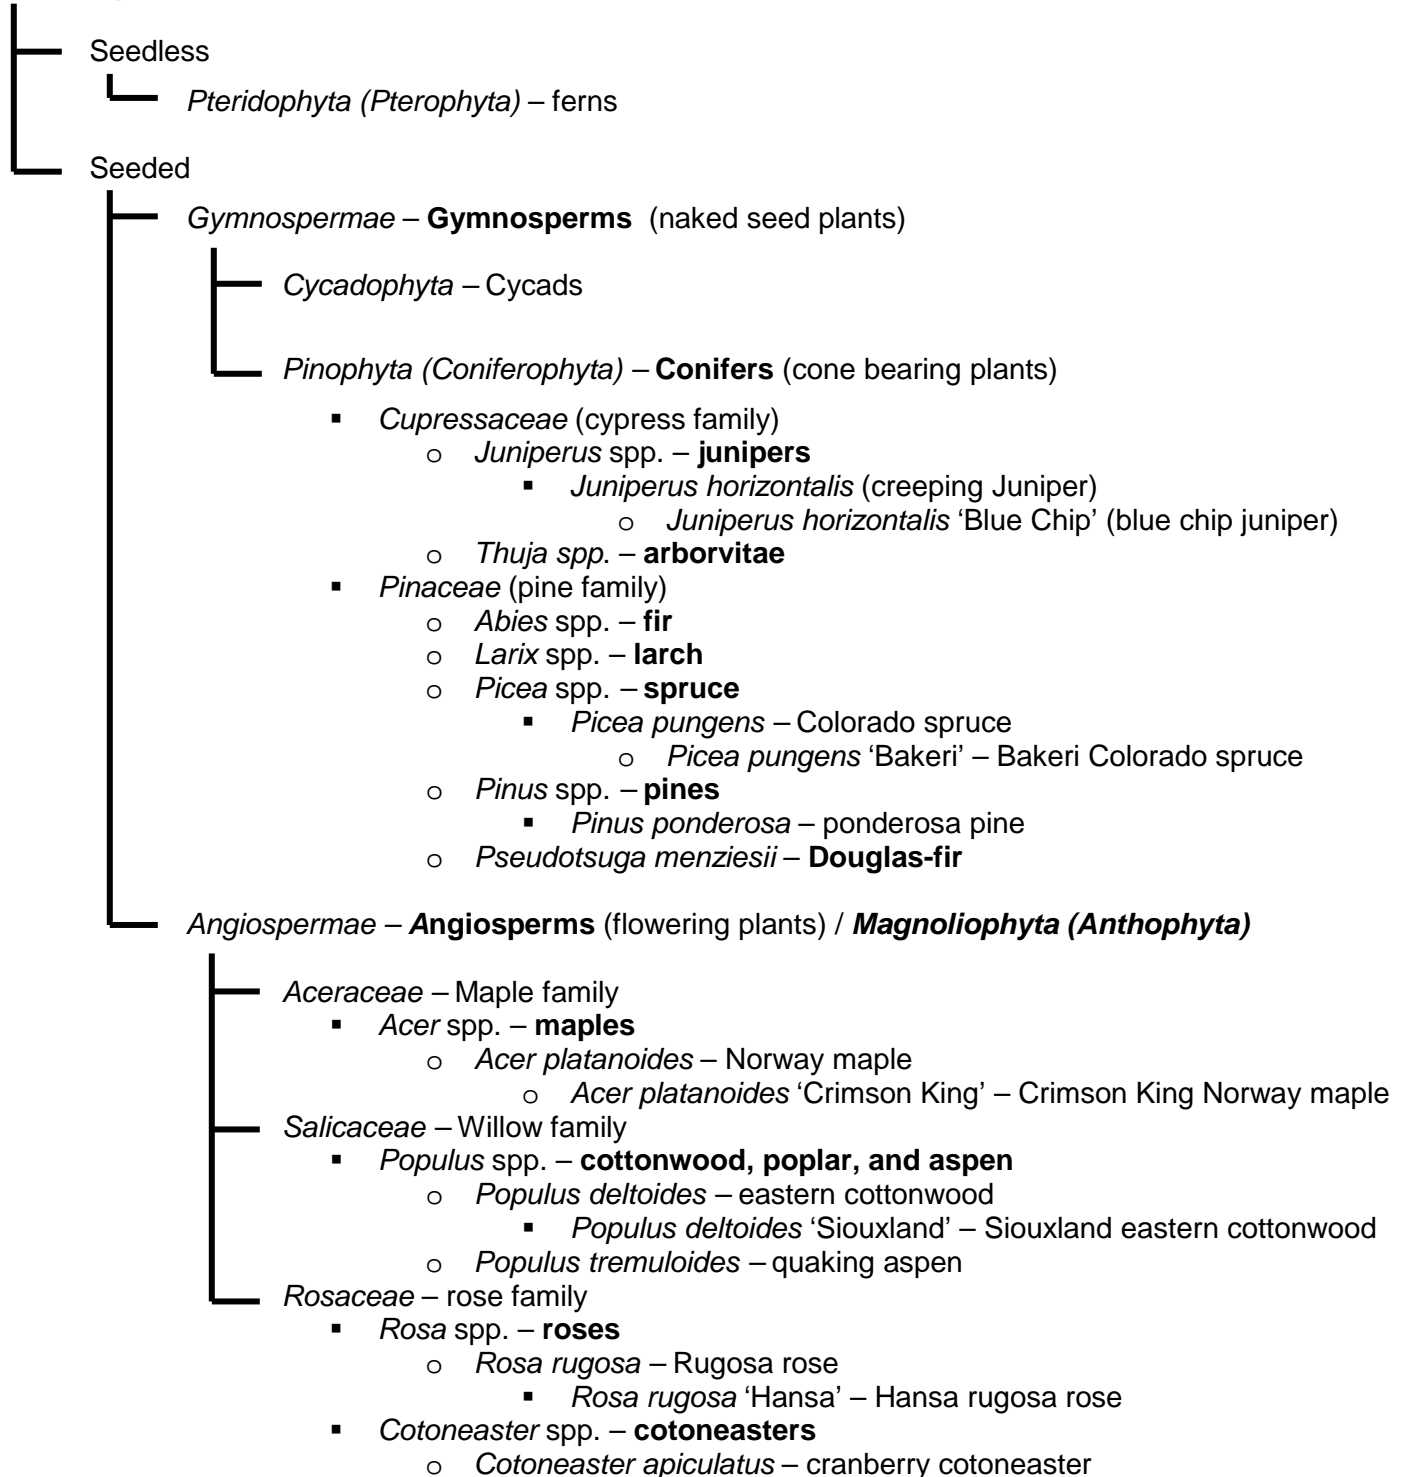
Seedless

*Pteridophyta (Pterophyta)* – ferns

Seeded

*Gymnospermae* – **Gymnosperms** (naked seed plants)

*Cycadophyta* – Cycads

*Pinophyta (Coniferophyta)* – **Conifers** (cone bearing plants)

- *Cupressaceae* (cypress family)
  - o *Juniperus* spp. – **junipers**
    - *Juniperus horizontalis* (creeping Juniper)
      - o *Juniperus horizontalis* 'Blue Chip' (blue chip juniper)
  - o *Thuja spp.* – **arborvitae**
- *Pinaceae* (pine family)
  - o *Abies* spp. – **fir**
  - o *Larix* spp. – **larch**
  - o *Picea* spp. – **spruce**
    - *Picea pungens* – Colorado spruce
      - o *Picea pungens* 'Bakeri' – Bakeri Colorado spruce
  - o *Pinus* spp. – **pines**
    - *Pinus ponderosa* – ponderosa pine
  - o *Pseudotsuga menziesii* – **Douglas-fir**

*Angiospermae* – ***A*ngiosperms** (flowering plants) / ***Magnoliophyta (Anthophyta)***

*Aceraceae* – Maple family
- *Acer* spp. – **maples**
  - o *Acer platanoides* – Norway maple
    - o *Acer platanoides* 'Crimson King' – Crimson King Norway maple

*Salicaceae* – Willow family
- *Populus* spp. – **cottonwood, poplar, and aspen**
  - o *Populus deltoides* – eastern cottonwood
    - *Populus deltoides* 'Siouxland' – Siouxland eastern cottonwood
  - o *Populus tremuloides* – quaking aspen

*Rosaceae* – rose family
- *Rosa* spp. – **roses**
  - o *Rosa rugosa* – Rugosa rose
    - *Rosa rugosa* 'Hansa' – Hansa rugosa rose
- *Cotoneaster* spp. – **cotoneasters**
  - o *Cotoneaster apiculatus* – cranberry cotoneaster